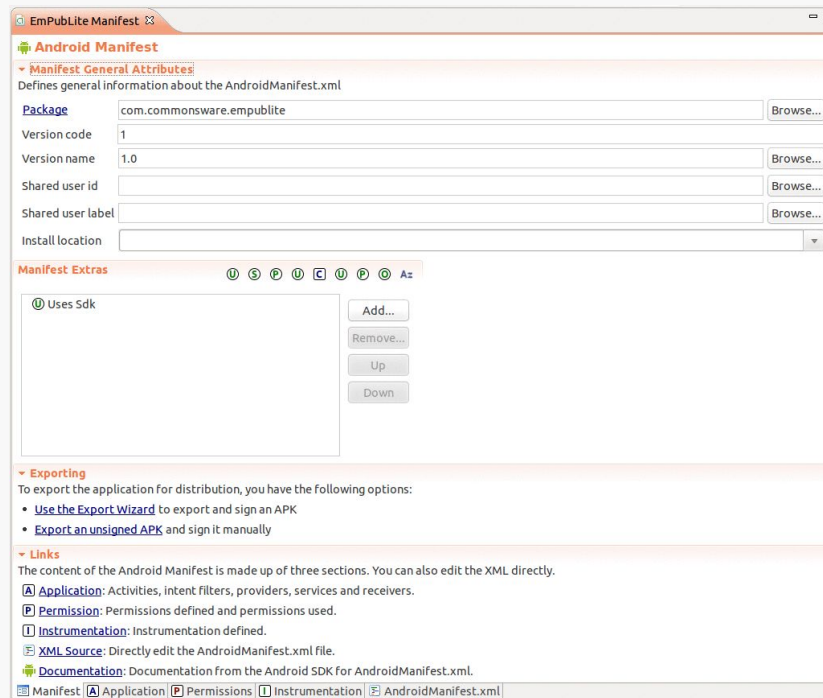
EmPubLite Manifest

Android Manifest

Manifest General Attributes
Defines general information about the AndroidManifest.xml

| | | |
|---|---|---|
| Package | com.commonsware.empublite | Browse... |
| Version code | 1 | |
| Version name | 1.0 | Browse... |
| Shared user id | | Browse... |
| Shared user label | | Browse... |
| Install location | | |

Manifest Extras
U S P U C U P O Az

U Uses Sdk

Add...
Remove...
Up
Down

Exporting
To export the application for distribution, you have the following options:
• Use the Export Wizard to export and sign an APK
• Export an unsigned APK and sign it manually

Links
The content of the Android Manifest is made up of three sections. You can also edit the XML directly.
A Application: Activities, intent filters, providers, services and receivers.
P Permission: Permissions defined and permissions used.
I Instrumentation: Instrumentation defined.
XML Source: Directly edit the AndroidManifest.xml file.
Documentation: Documentation from the Android SDK for AndroidManifest.xml.

Manifest | A Application | P Permissions | I Instrumentation | AndroidManifest.xml